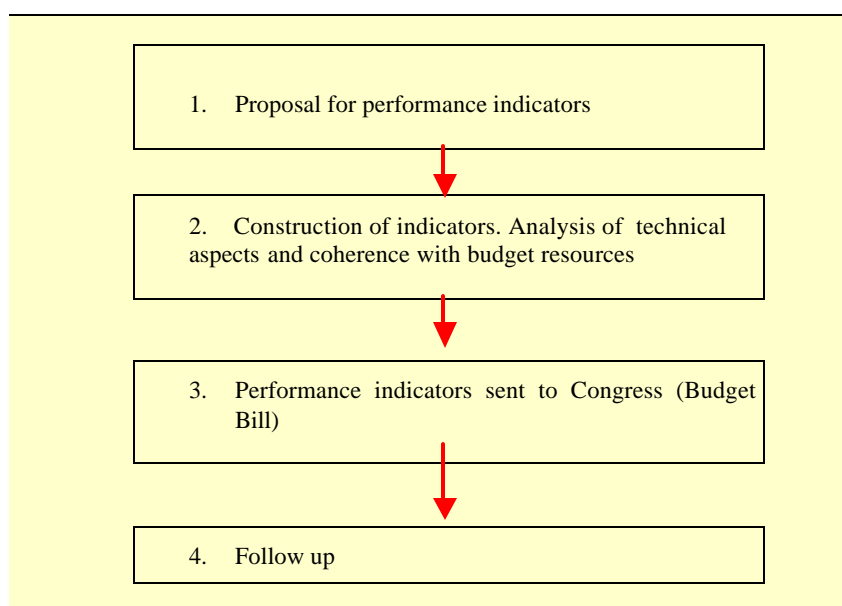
1. Proposal for performance indicators

2. Construction of indicators. Analysis of technical aspects and coherence with budget resources

3. Performance indicators sent to Congress (Budget Bill)

4. Follow up